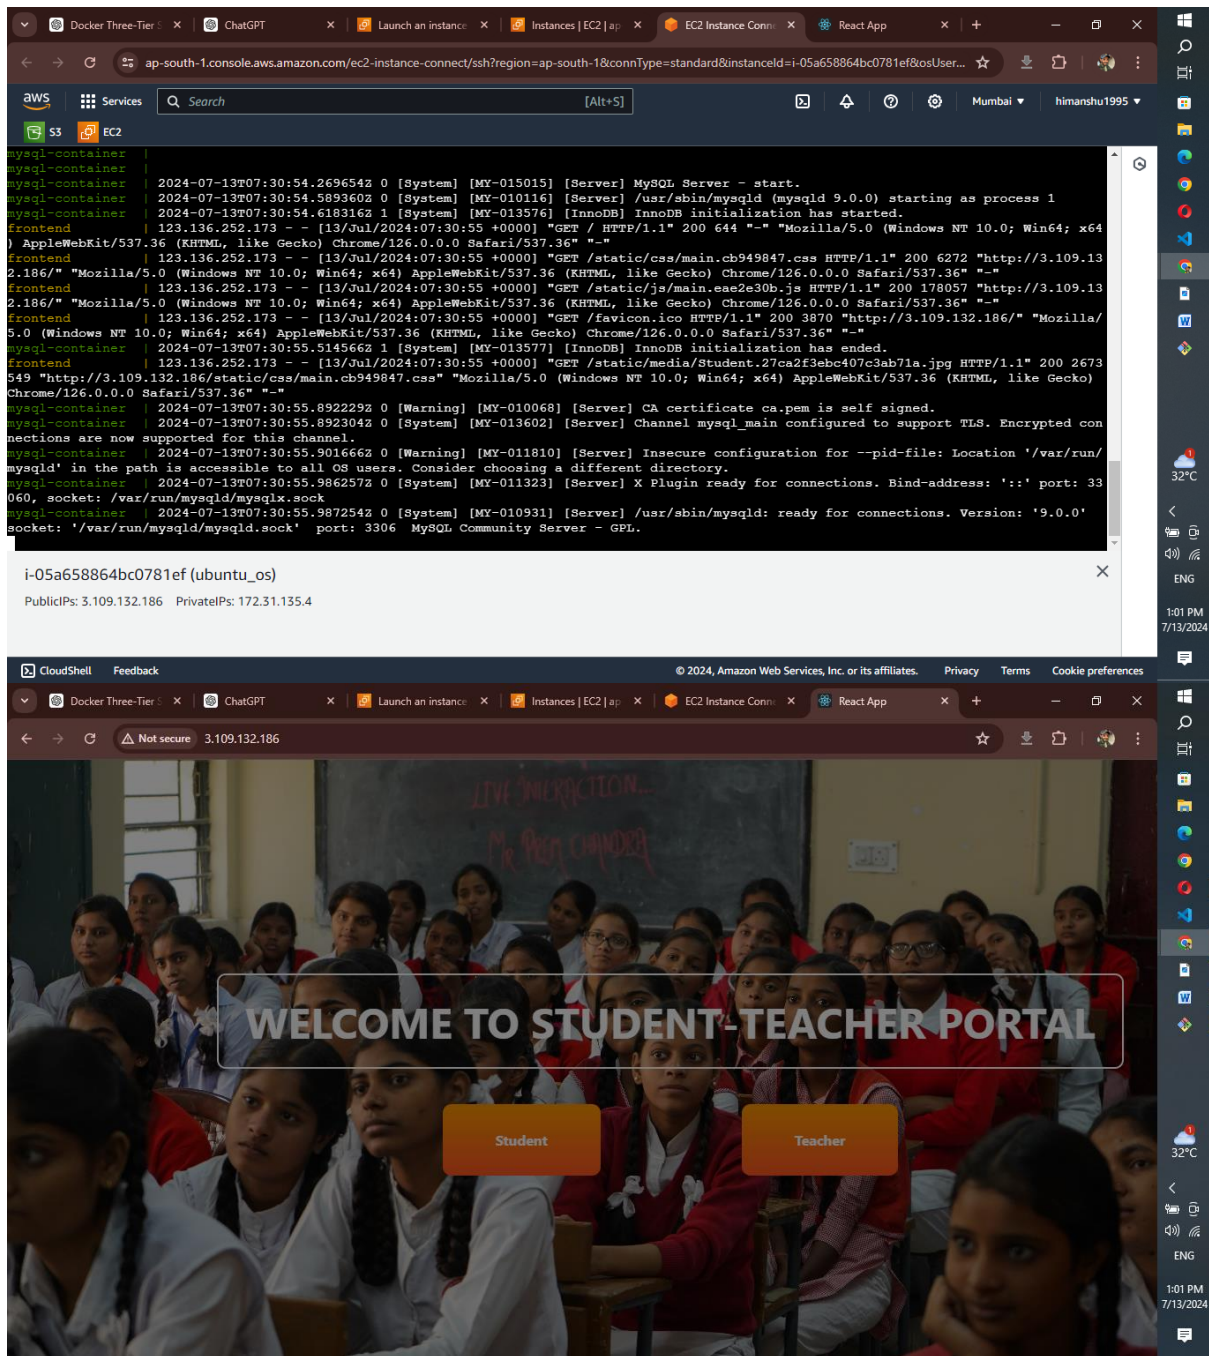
Docker Three-Tier S × | ChatGPT × | Launch an instance × | Instances | EC2 | ap × | EC2 Instance Conn × | React App × | +

ap-south-1.console.aws.amazon.com/ec2-instance-connect/ssh?region=ap-south-1&connType=standard&instanceId=i-05a658864bc0781ef&osUser...

aws | Services | Search [Alt+S] | Mumbai ▾ | himanshu1995 ▾

S3 | EC2

mysql-container |
mysql-container |
mysql-container | 2024-07-13T07:30:54.269654Z 0 [System] [MY-015015] [Server] MySQL Server - start.
mysql-container | 2024-07-13T07:30:54.589360Z 0 [System] [MY-010116] [Server] /usr/sbin/mysqld (mysqld 9.0.0) starting as process 1
mysql-container | 2024-07-13T07:30:54.618316Z 1 [System] [MY-013576] [InnoDB] InnoDB initialization has started.
frontend | 123.136.252.173 - - [13/Jul/2024:07:30:55 +0000] "GET / HTTP/1.1" 200 644 "-" "Mozilla/5.0 (Windows NT 10.0; Win64; x64) AppleWebKit/537.36 (KHTML, like Gecko) Chrome/126.0.0.0 Safari/537.36" "-"
frontend | 123.136.252.173 - - [13/Jul/2024:07:30:55 +0000] "GET /static/css/main.cb949847.css HTTP/1.1" 200 6272 "http://3.109.132.186/" "Mozilla/5.0 (Windows NT 10.0; Win64; x64) AppleWebKit/537.36 (KHTML, like Gecko) Chrome/126.0.0.0 Safari/537.36" "-"
frontend | 123.136.252.173 - - [13/Jul/2024:07:30:55 +0000] "GET /static/js/main.eae2e30b.js HTTP/1.1" 200 178057 "http://3.109.132.186/" "Mozilla/5.0 (Windows NT 10.0; Win64; x64) AppleWebKit/537.36 (KHTML, like Gecko) Chrome/126.0.0.0 Safari/537.36" "-"
frontend | 123.136.252.173 - - [13/Jul/2024:07:30:55 +0000] "GET /favicon.ico HTTP/1.1" 200 3870 "http://3.109.132.186/" "Mozilla/5.0 (Windows NT 10.0; Win64; x64) AppleWebKit/537.36 (KHTML, like Gecko) Chrome/126.0.0.0 Safari/537.36" "-"
mysql-container | 2024-07-13T07:30:55.514566Z 1 [System] [MY-013577] [InnoDB] InnoDB initialization has ended.
frontend | 123.136.252.173 - - [13/Jul/2024:07:30:55 +0000] "GET /static/media/Student.27ca2f3ebc407c3ab71a.jpg HTTP/1.1" 200 2673549 "http://3.109.132.186/static/css/main.cb949847.css" "Mozilla/5.0 (Windows NT 10.0; Win64; x64) AppleWebKit/537.36 (KHTML, like Gecko) Chrome/126.0.0.0 Safari/537.36" "-"
mysql-container | 2024-07-13T07:30:55.892229Z 0 [Warning] [MY-010068] [Server] CA certificate ca.pem is self signed.
mysql-container | 2024-07-13T07:30:55.892304Z 0 [System] [MY-013602] [Server] Channel mysql_main configured to support TLS. Encrypted connections are now supported for this channel.
mysql-container | 2024-07-13T07:30:55.901666Z 0 [Warning] [MY-011810] [Server] Insecure configuration for --pid-file: Location '/var/run/mysqld' in the path is accessible to all OS users. Consider choosing a different directory.
mysql-container | 2024-07-13T07:30:55.986257Z 0 [System] [MY-011323] [Server] X Plugin ready for connections. Bind-address: '::' port: 33060, socket: /var/run/mysqld/mysqlx.sock
mysql-container | 2024-07-13T07:30:55.987254Z 0 [System] [MY-010931] [Server] /usr/sbin/mysqld: ready for connections. Version: '9.0.0' socket: '/var/run/mysqld/mysqld.sock' port: 3306 MySQL Community Server - GPL.

i-05a658864bc0781ef (ubuntu_os)
PublicIPs: 3.109.132.186 PrivateIPs: 172.31.135.4

CloudShell Feedback © 2024, Amazon Web Services, Inc. or its affiliates. Privacy Terms Cookie preferences

32°C
ENG
1:01 PM
7/13/2024

Docker Three-Tier S × | ChatGPT × | Launch an instance × | Instances | EC2 | ap × | EC2 Instance Conn × | React App × | +

Not secure 3.109.132.186

LIVE INTERACTION
Mr. Prem CHANDRA

WELCOME TO STUDENT-TEACHER PORTAL

Student
Teacher

32°C
ENG
1:01 PM
7/13/2024